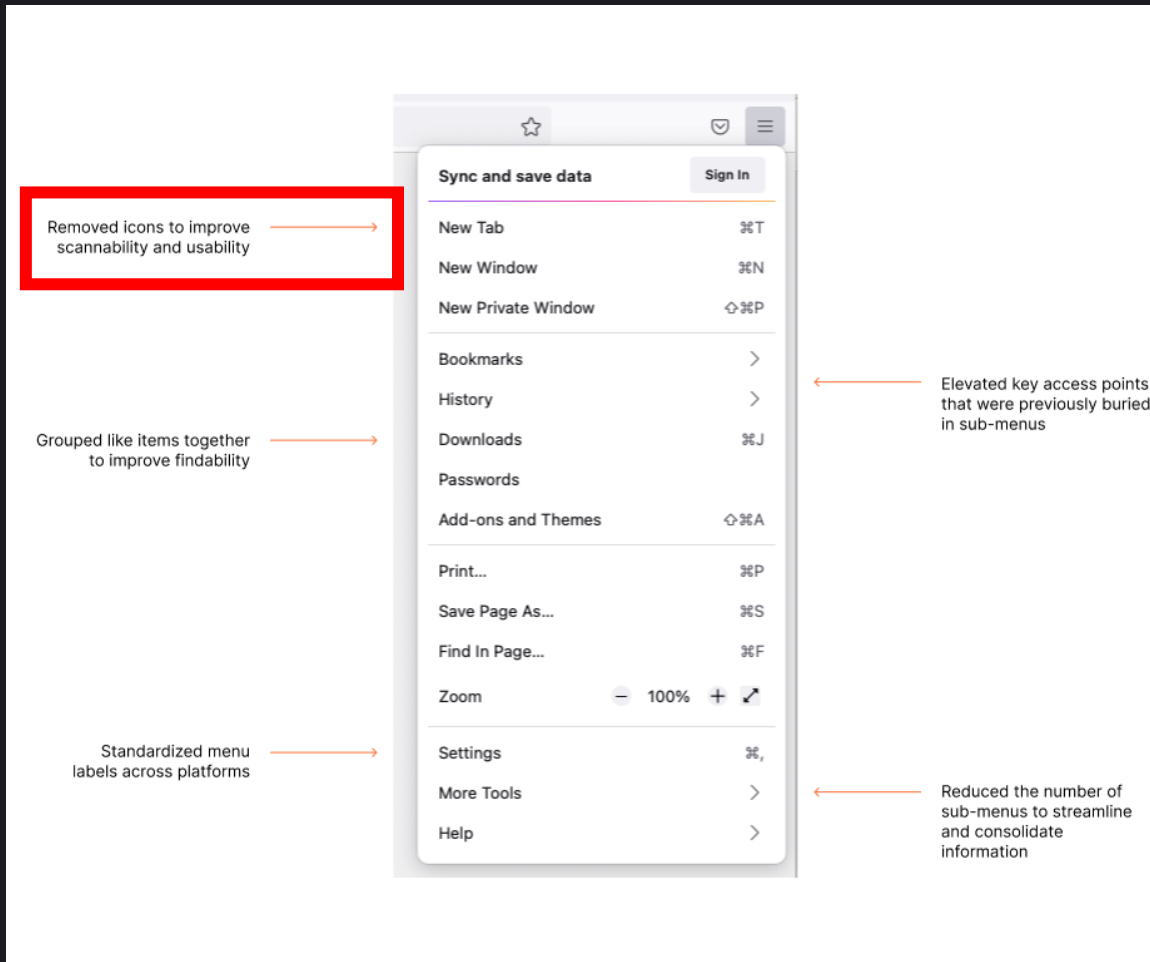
Removed icons to improve scannability and usability

Grouped like items together to improve findability

Standardized menu labels across platforms

Sync and save data
Sign In

New Tab ⌘T
New Window ⌘N
New Private Window ⇧⌘P

Bookmarks
History
Downloads ⌘J
Passwords
Add-ons and Themes ⇧⌘A

Print... ⌘P
Save Page As... ⌘S
Find In Page... ⌘F
Zoom − 100% +

Settings ⌘,
More Tools
Help

Elevated key access points that were previously buried in sub-menus

Reduced the number of sub-menus to streamline and consolidate information